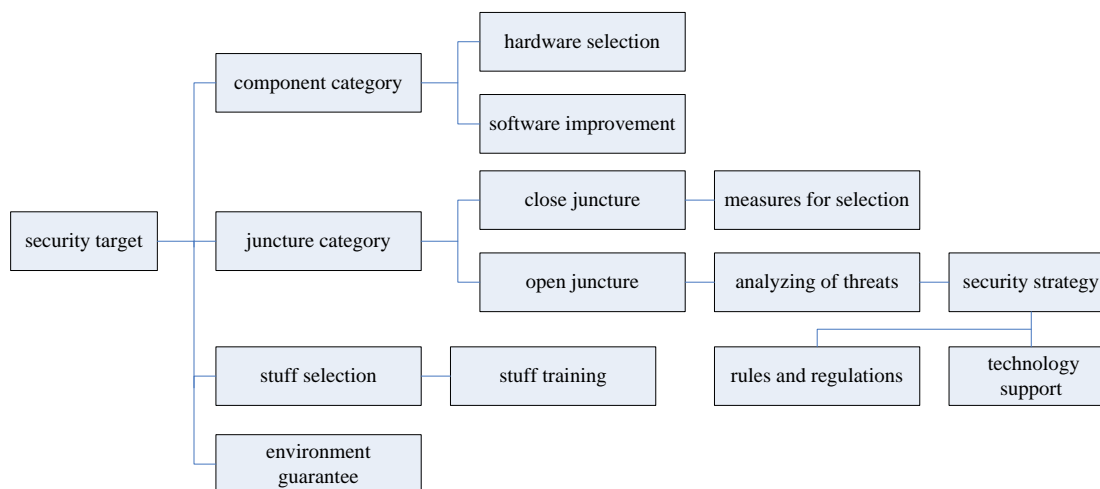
security target

component category

hardware selection

software improvement

juncture category

close juncture

measures for selection

open juncture

analyzing of threats

security strategy

rules and regulations

technology support

stuff selection

stuff training

environment guarantee